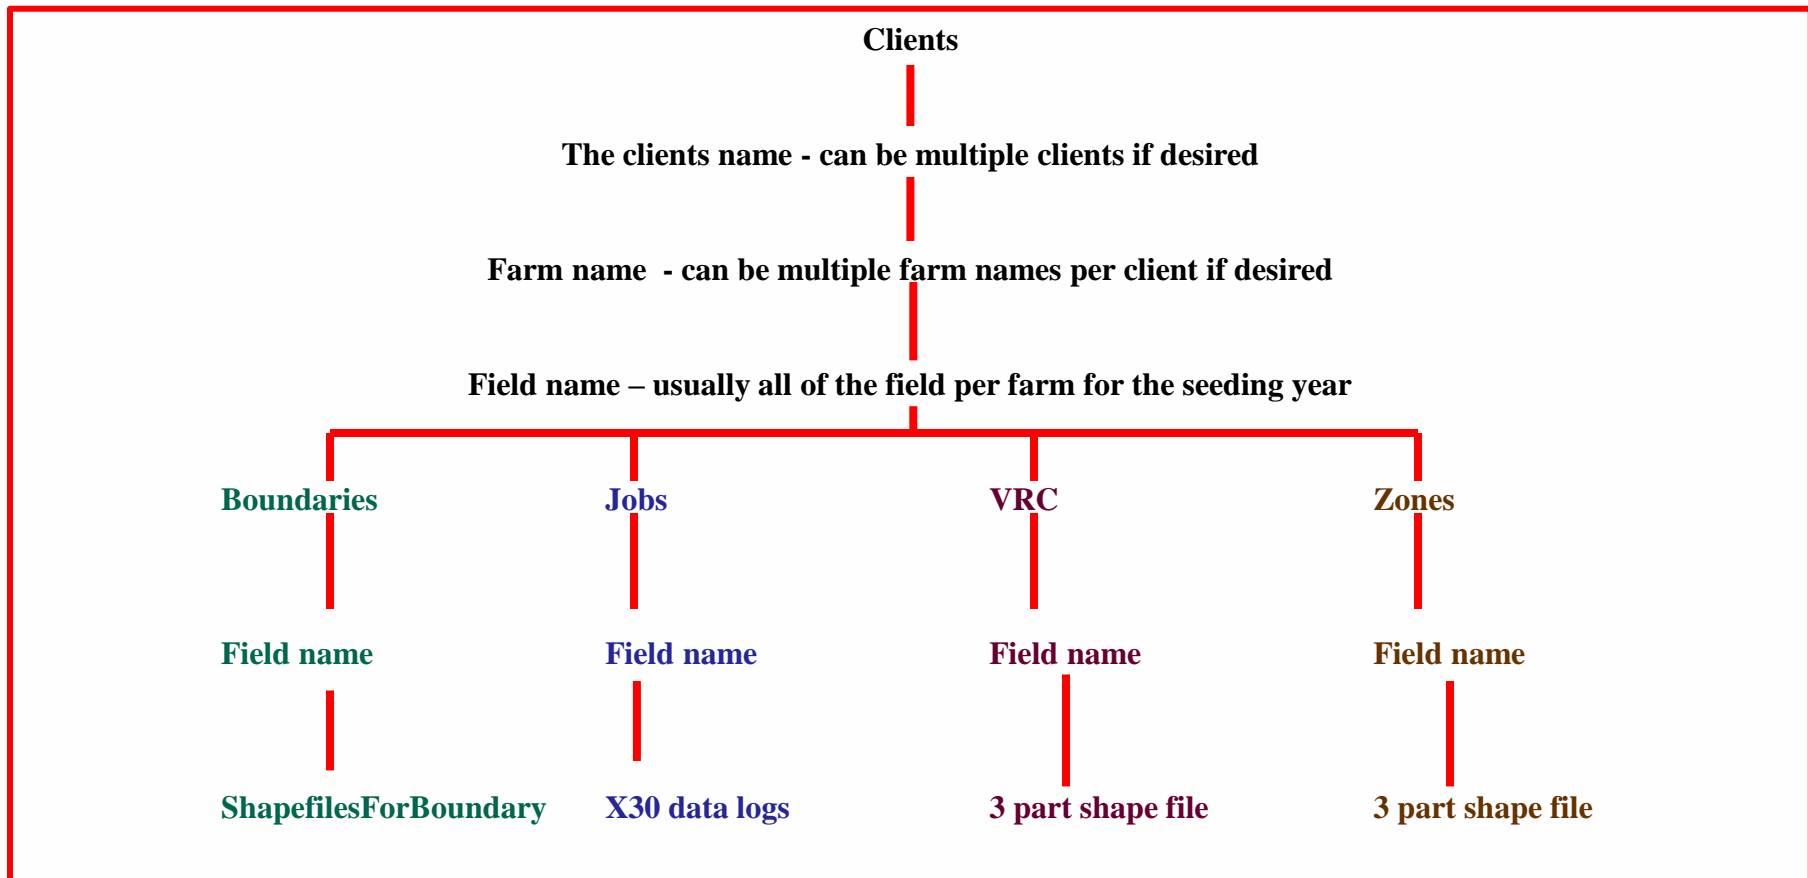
Clients

The clients name - can be multiple clients if desired

Farm name - can be multiple farm names per client if desired

Field name – usually all of the field per farm for the seeding year

Boundaries

Field name

ShapefilesForBoundary

Jobs

Field name

X30 data logs

VRC

Field name

3 part shape file

Zones

Field name

3 part shape file